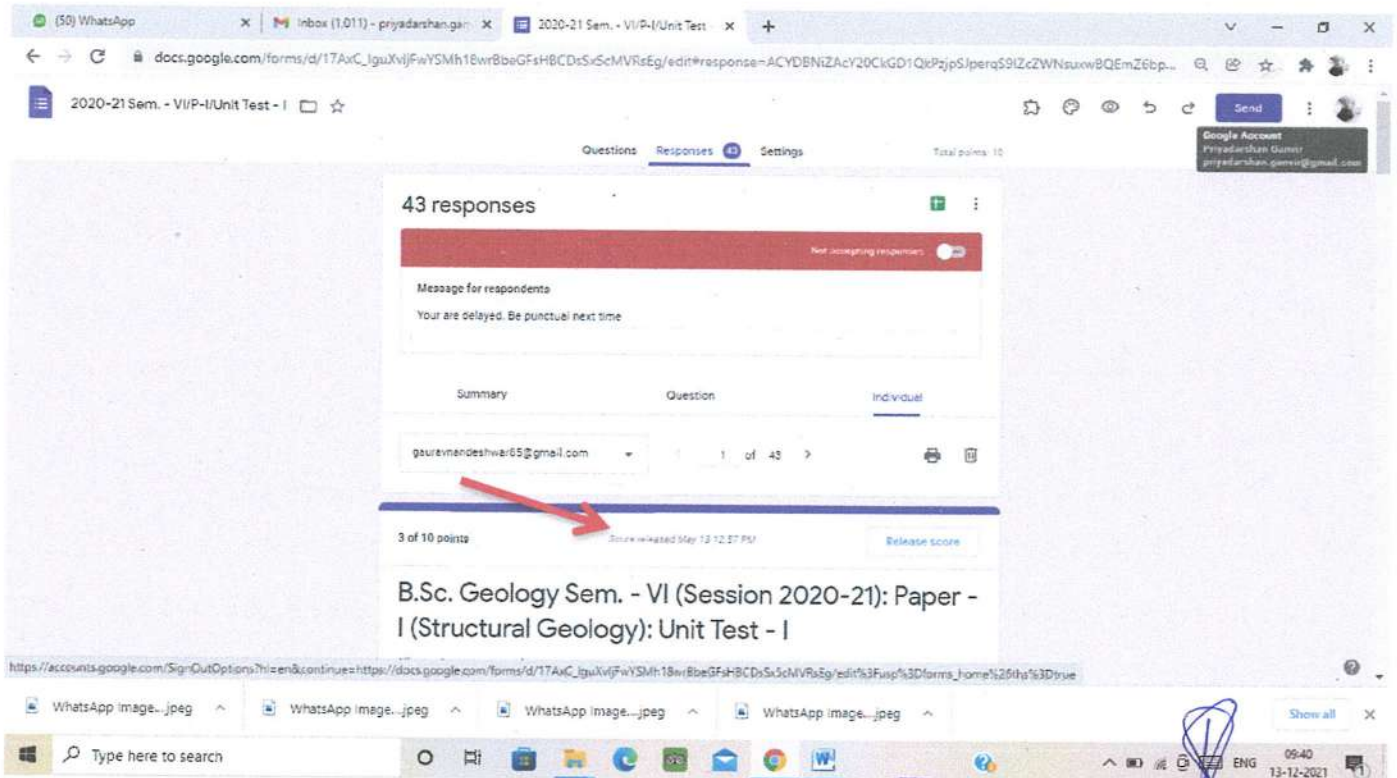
(50) WhatsApp
Inbox (1,011) - priyadarshan.gar
2020-21 Sem. - VI/P-I/Unit Test
docs.google.com/forms/d/17AxC_lguXvljFwYSMh18wrBbeGFsHBCDsSx5cMVRsEg/edit#response=ACYDBNiZAcY20CkGD1QkPzjpSJperqS9IZcZWNsuxwBQEmZ6bp...
2020-21 Sem. - VI/P-I/Unit Test - I
Send
Google Account
Priyadarshan Ganvir
priyadarshan.ganvir@gmail.com
Questions Responses 43 Settings
Total points: 10
43 responses
Not accepting responses
Message for respondents
Your are delayed. Be punctual next time
Summary Question Individual
gauravnandeshwar65@gmail.com
1 of 43
3 of 10 points
Score released May 13 12:57 PM
Release score
B.Sc. Geology Sem. - VI (Session 2020-21): Paper - I (Structural Geology): Unit Test - I
https://accounts.google.com/SignOutOptions?hl=en&continue=https://docs.google.com/forms/d/17AxC_lguXvljFwYSMh18wrBbeGFsHBCDsSx5cMVRsEg/edit%3Fusp%3Dforms_home%26ths%3Dtrue
WhatsApp Image....jpeg
WhatsApp Image....jpeg
WhatsApp Image....jpeg
WhatsApp Image....jpeg
Show all
Type here to search
ENG
09:40
13-12-2021